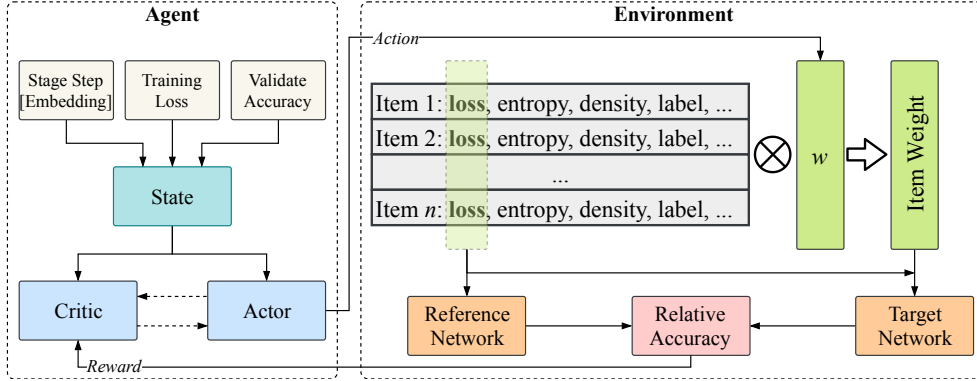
Agent

Stage Step [Embedding]

Training Loss

Validate Accuracy

State

Critic

Actor

Reward

Action

Environment

Item 1: loss, entropy, density, label, ...

Item 2: loss, entropy, density, label, ...

...

Item $n$: loss, entropy, density, label, ...

$\otimes$

$w$

Item Weight

Reference Network

Relative Accuracy

Target Network